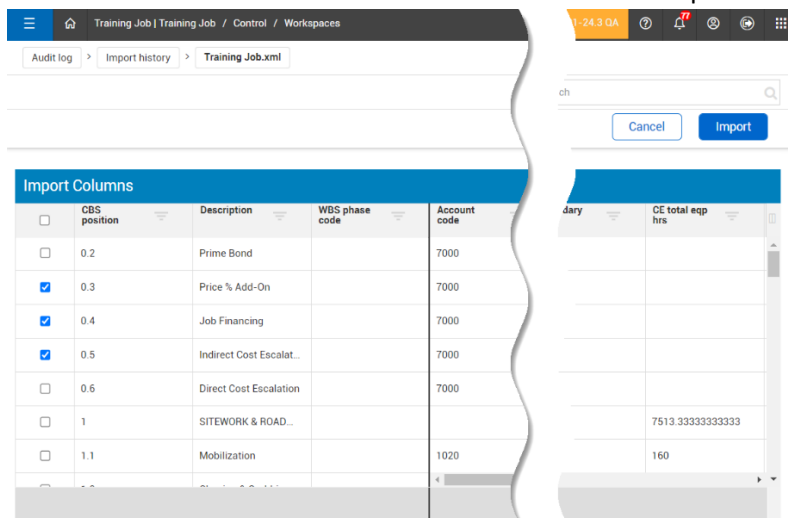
Training Job | Training Job / Control / Workspaces

1-24.3 QA

77

Audit log > Import history > Training Job.xml

ch

Cancel Import

Import Columns

| | CBS position | Description | WBS phase code | Account code | dary | CE total eqp hrs |
|---|---|---|---|---|---|---|
| ☐ | 0.2 | Prime Bond | | 7000 | | |
| ☑ | 0.3 | Price % Add-On | | 7000 | | |
| ☑ | 0.4 | Job Financing | | 7000 | | |
| ☑ | 0.5 | Indirect Cost Escalat... | | 7000 | | |
| ☐ | 0.6 | Direct Cost Escalation | | 7000 | | |
| ☐ | 1 | SITEWORK & ROAD... | | | | 7513.33333333333 |
| ☐ | 1.1 | Mobilization | | 1020 | | 160 |